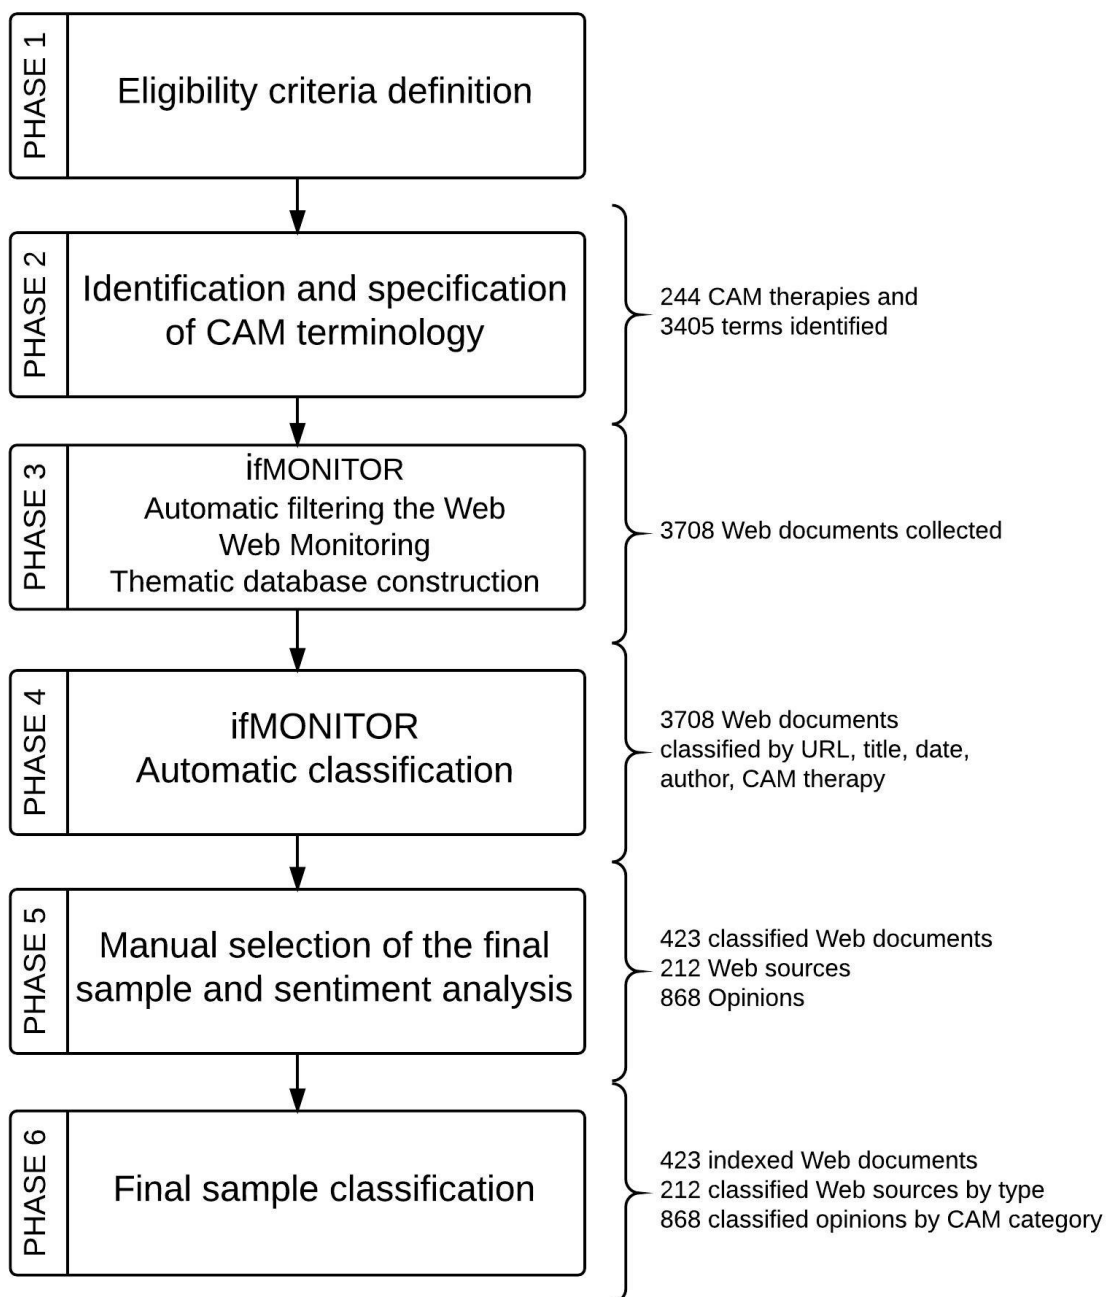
PHASE 1
Eligibility criteria definition

PHASE 2
Identification and specification of CAM terminology

244 CAM therapies and 3405 terms identified

PHASE 3
ifMONITOR
Automatic filtering the Web
Web Monitoring
Thematic database construction

3708 Web documents collected

PHASE 4
ifMONITOR
Automatic classification

3708 Web documents classified by URL, title, date, author, CAM therapy

PHASE 5
Manual selection of the final sample and sentiment analysis

423 classified Web documents
212 Web sources
868 Opinions

PHASE 6
Final sample classification

423 indexed Web documents
212 classified Web sources by type
868 classified opinions by CAM category